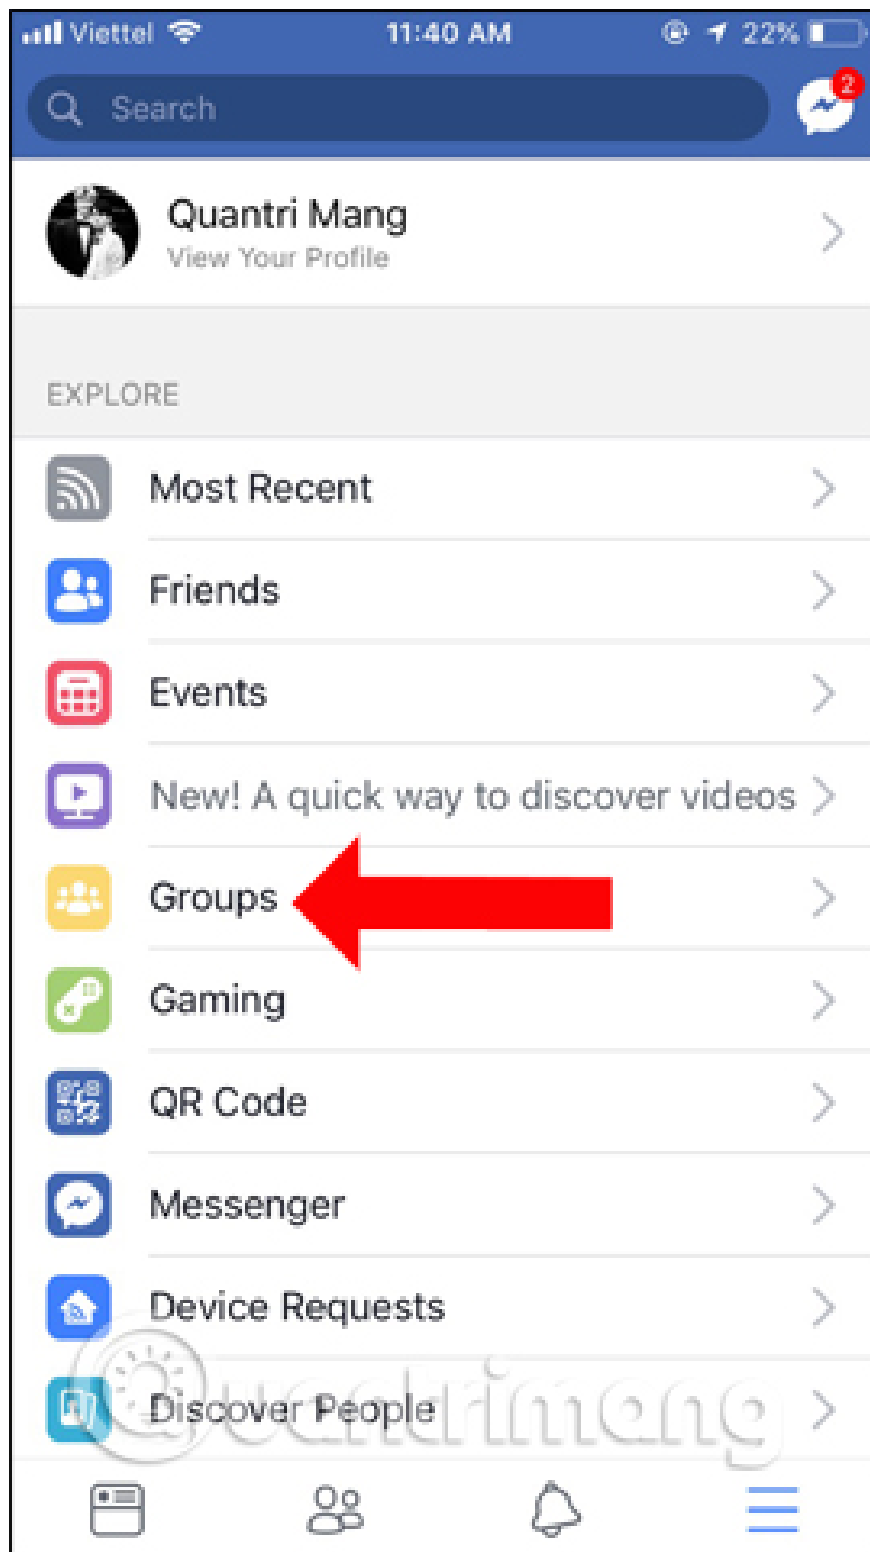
Viettel 11:40 AM 22%

Search

2

Quantri Mang
View Your Profile

EXPLORE

Most Recent

Friends

Events

New! A quick way to discover videos

Groups

Gaming

QR Code

Messenger

Device Requests

Discover People

quantrimang